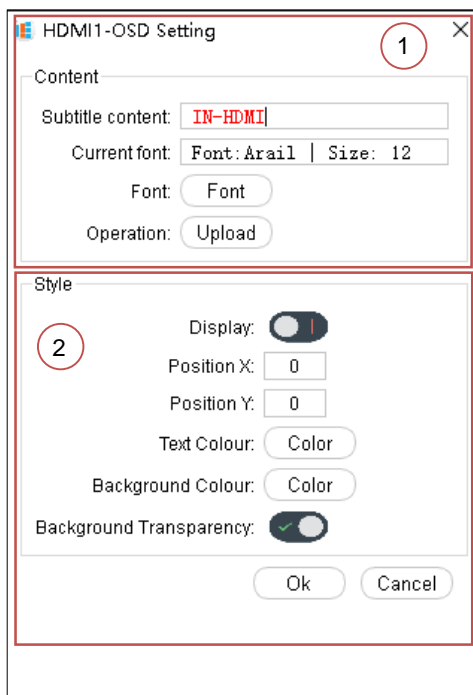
HDMI1-OSD Setting
×
1
Content
Subtitle content: IN-HDMI
Current font: Font:Arail | Size: 12
Font: Font
Operation: Upload
Style
2
Display:
Position X: 0
Position Y: 0
Text Colour: Color
Background Colour: Color
Background Transparency:
Ok
Cancel